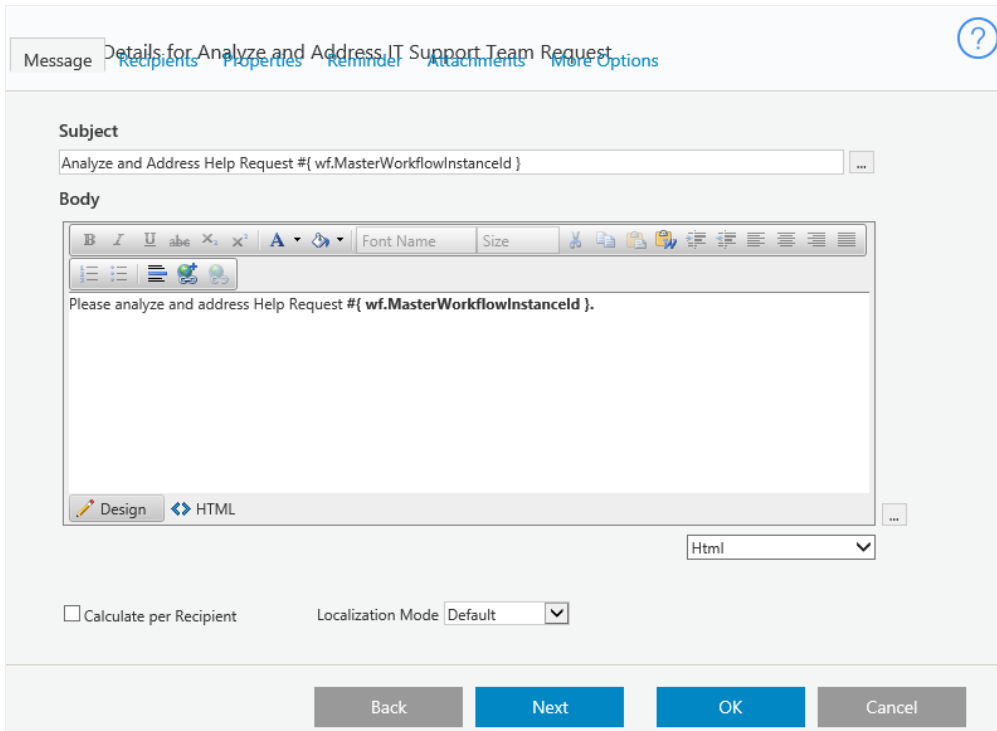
Details for Analyze and Address IT Support Team Request

Message Recipients Properties Reminder Attachments More Options

?

Subject

Analyze and Address Help Request #{ wf.MasterWorkflowInstanceId }

...

Body

B I U abc $X_2$ $X^2$ A Font Name Size

Please analyze and address Help Request **#{ wf.MasterWorkflowInstanceId }.**

Design HTML

...

Html

Calculate per Recipient

Localization Mode Default

Back Next OK Cancel